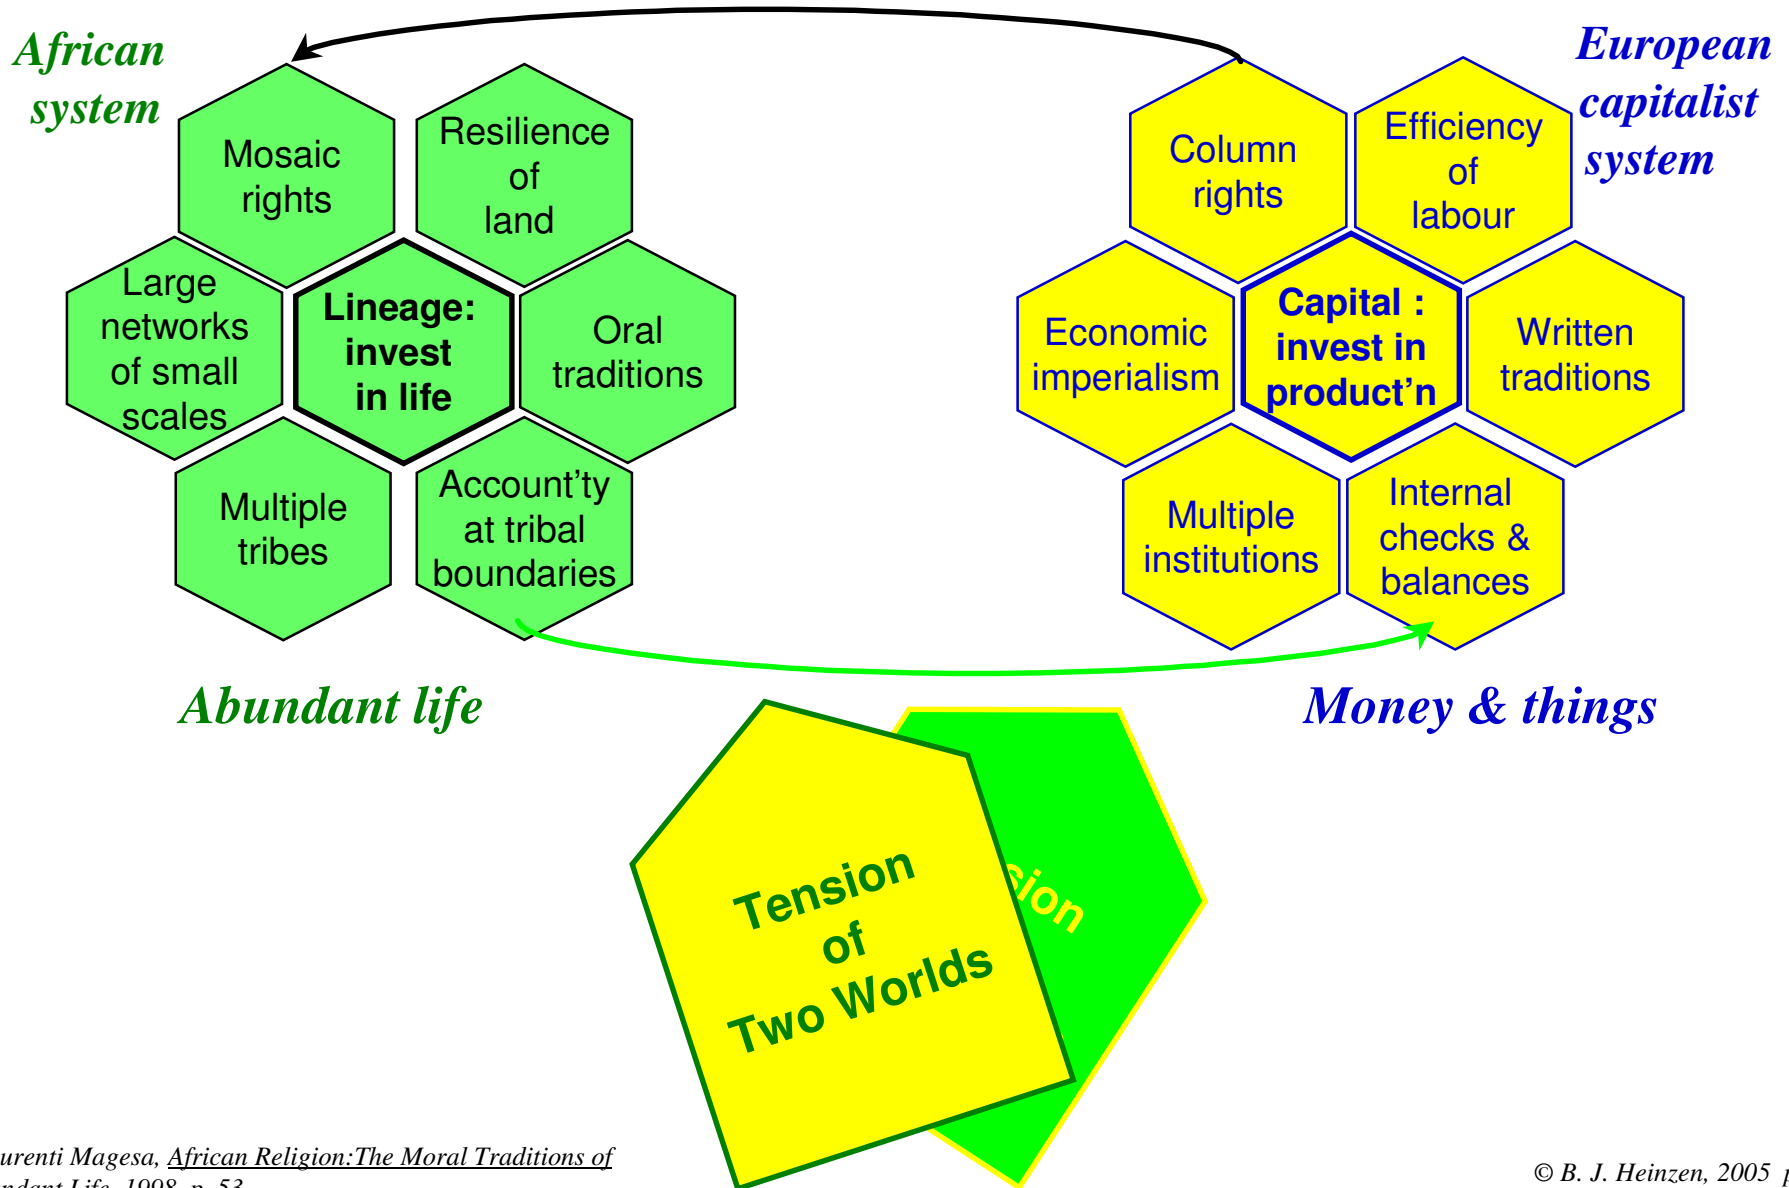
African system

Mosaic rights

Resilience of land

Large networks of small scales

Lineage: invest in life

Oral traditions

Multiple tribes

Account'ty at tribal boundaries

European capitalist system

Column rights

Efficiency of labour

Economic imperialism

Capital : invest in product'n

Written traditions

Multiple institutions

Internal checks & balances

Abundant life

Money & things

sion

Tension of Two Worlds

urenti Magesa, African Religion:The Moral Traditions of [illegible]ndant Life, 1998, p. 53

© B. J. Heinzen, 2005